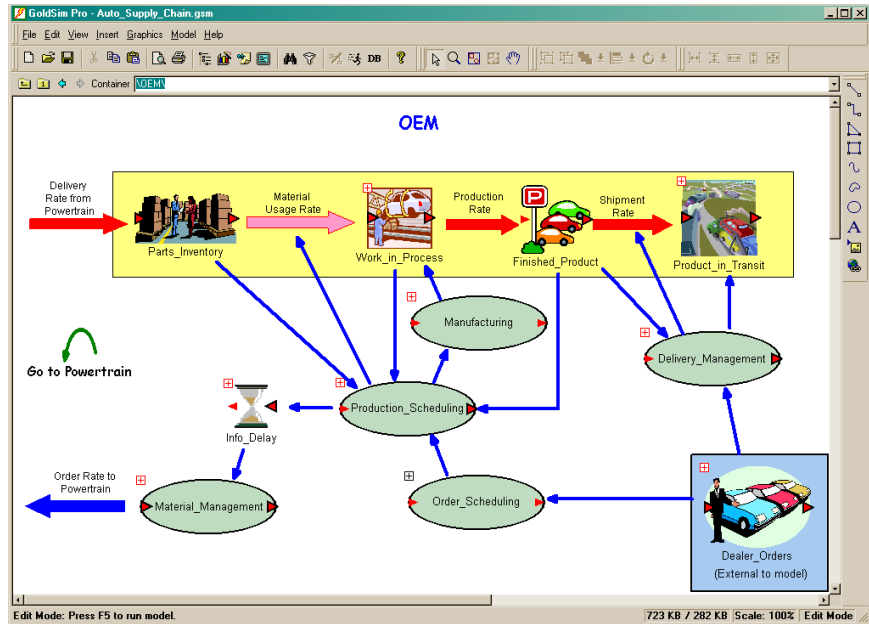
GoldSim Pro - Auto_Supply_Chain.gsm

File Edit View Insert Graphics Model Help

DB

Container \OEM\

OEM

Delivery Rate from Powertrain

Material Usage Rate

Production Rate

Shipment Rate

Parts_Inventory

Work_in_Process

Finished_Product

Product_in_Transit

Manufacturing

Delivery_Management

Go to Powertrain

Production_Scheduling

Info_Delay

Order Rate to Powertrain

Material_Management

Order_Scheduling

Dealer_Orders (External to model)

Edit Mode: Press F5 to run model.

723 KB / 282 KB

Scale: 100%

Edit Mode